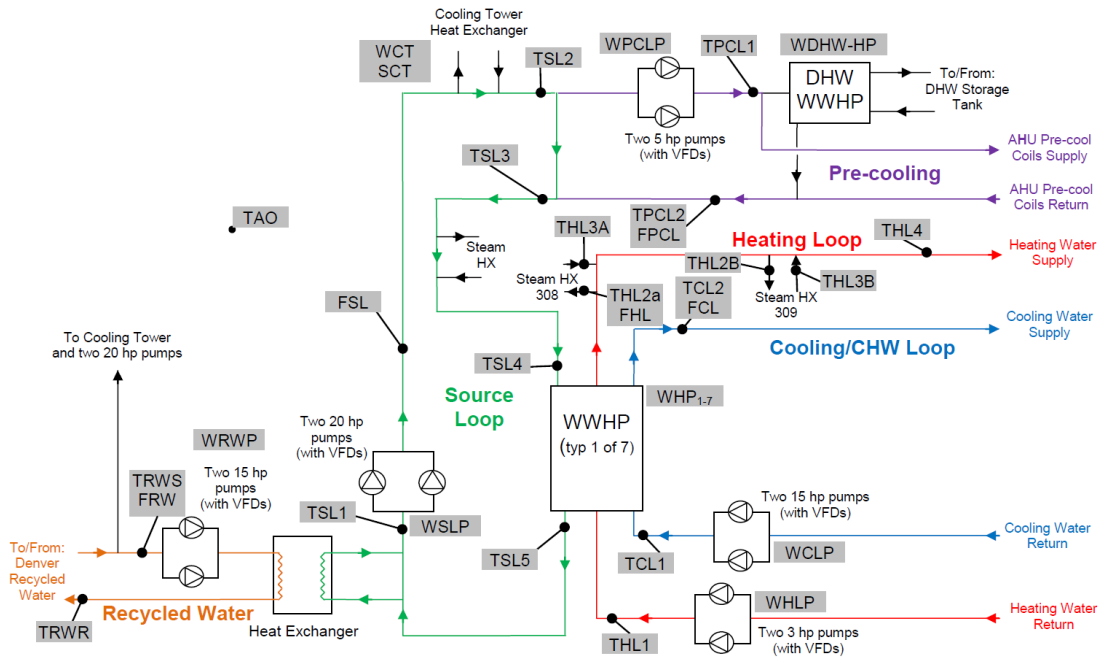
Cooling Tower
Heat Exchanger

WCT
SCT

TSL2

WPCLP

TPCL1

WDHW-HP

DHW
WWHP

To/From:
DHW Storage
Tank

Two 5 hp pumps
(with VFDs)

AHU Pre-cool
Coils Supply

TSL3

Pre-cooling

AHU Pre-cool
Coils Return

TAO

Steam
HX

THL3A

TPCL2
FPCL

Heating Loop

THL4

Heating Water
Supply

Steam HX
308

THL2B

THL3B

Steam HX
309

FSL

THL2a
FHL

TCL2
FCL

Cooling Water
Supply

To Cooling Tower
and two 20 hp pumps

Cooling/CHW Loop

TSL4

Source
Loop

WHP$_{1-7}$

WWHP
(typ 1 of 7)

WRWP

Two 20 hp
pumps
(with VFDs)

TRWS
FRW

Two 15 hp
pumps
(with VFDs)

Two 15 hp pumps
(with VFDs)

TSL1

WSLP

Cooling Water
Return

To/From:
Denver
Recycled
Water

TSL5

TCL1

WCLP

Recycled Water

WHLP

Heating Water
Return

TRWR

Heat Exchanger

THL1

Two 3 hp pumps
(with VFDs)